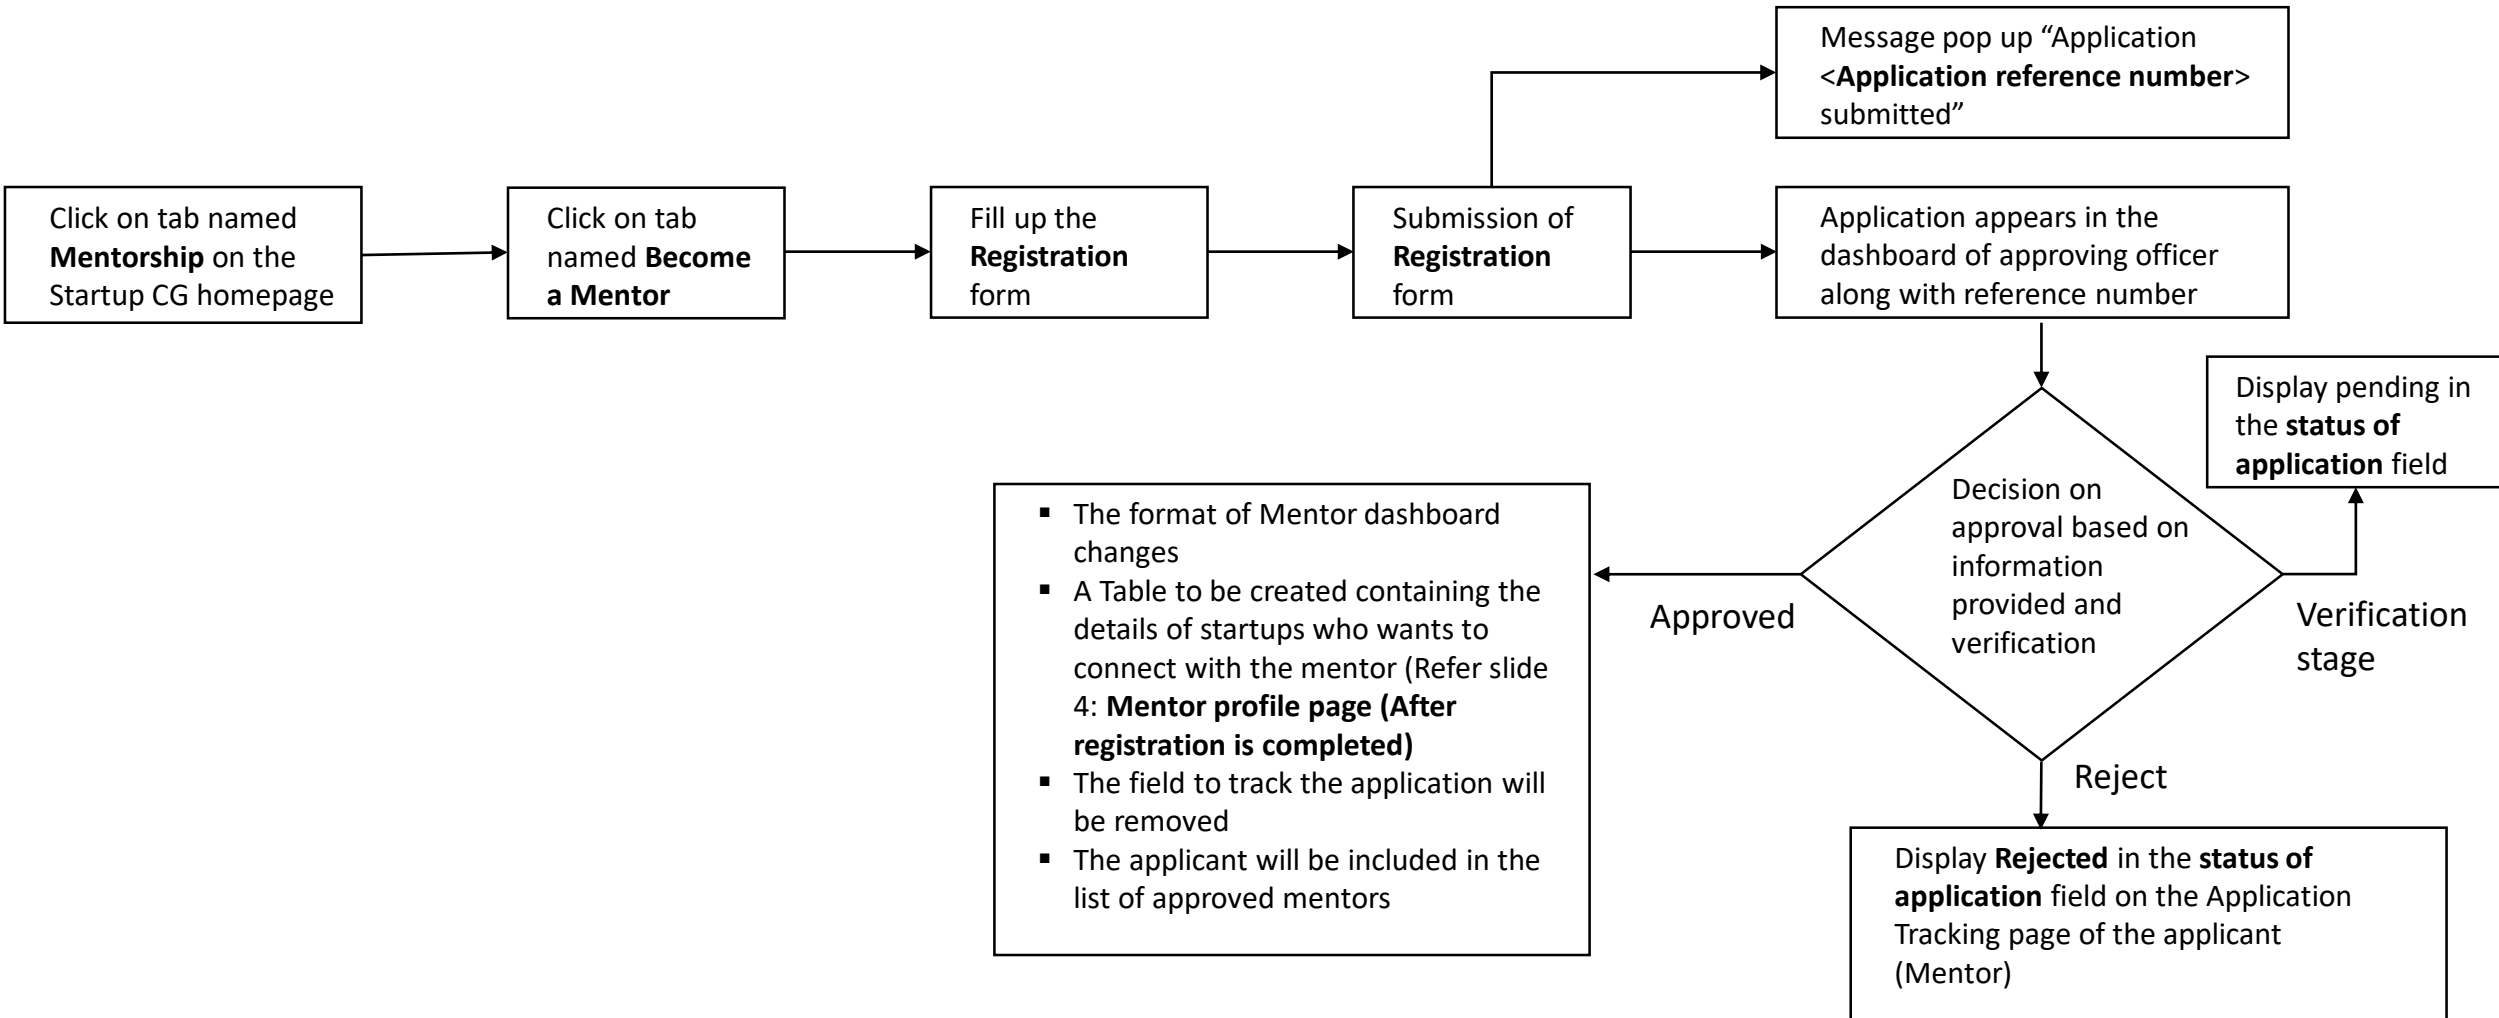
Message pop up "Application <**Application reference number**> submitted"

Click on tab named **Mentorship** on the Startup CG homepage

Click on tab named **Become a Mentor**

Fill up the **Registration** form

Submission of **Registration** form

Application appears in the dashboard of approving officer along with reference number

Display pending in the **status of application** field

Decision on approval based on information provided and verification

Approved

Verification stage

Reject

- The format of Mentor dashboard changes
- A Table to be created containing the details of startups who wants to connect with the mentor (Refer slide 4: **Mentor profile page (After registration is completed)**
- The field to track the application will be removed
- The applicant will be included in the list of approved mentors

Display **Rejected** in the **status of application** field on the Application Tracking page of the applicant (Mentor)